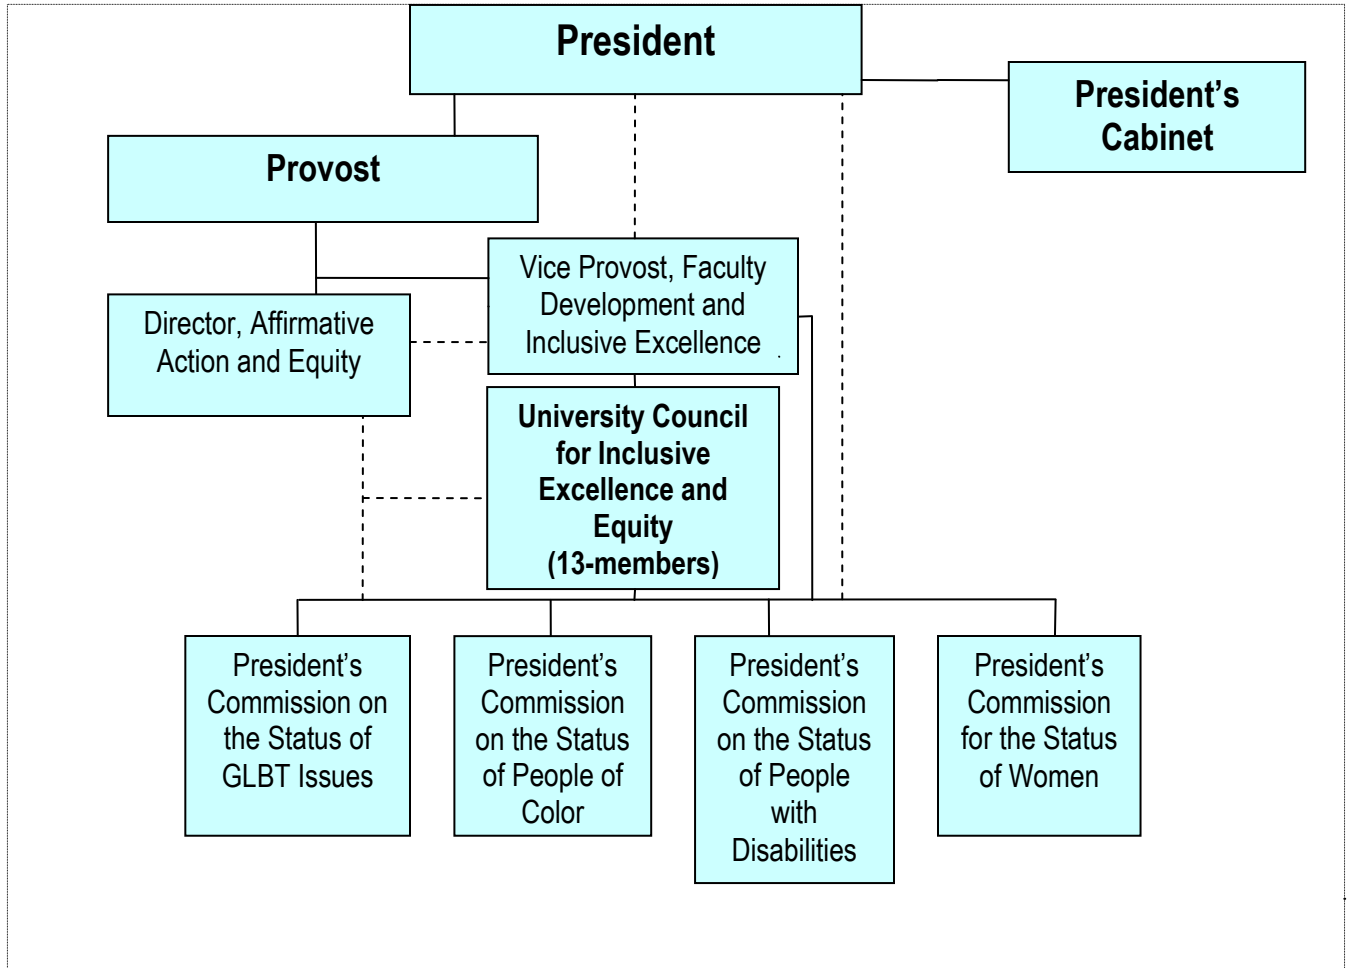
President

President's Cabinet

Provost

Vice Provost, Faculty Development and Inclusive Excellence

Director, Affirmative Action and Equity

University Council for Inclusive Excellence and Equity (13-members)

President's Commission on the Status of GLBT Issues

President's Commission on the Status of People of Color

President's Commission on the Status of People with Disabilities

President's Commission for the Status of Women